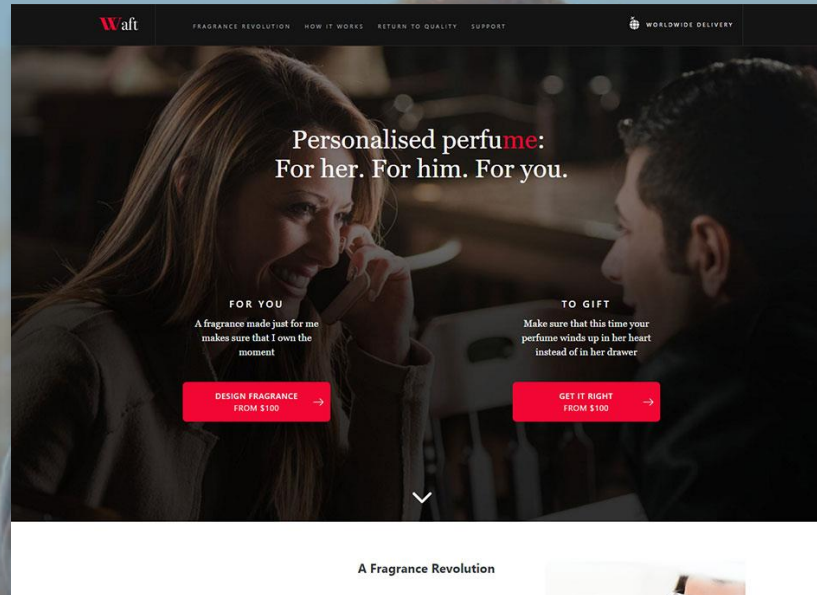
Waft

FRAGRANCE REVOLUTION HOW IT WORKS RETURN TO QUALITY SUPPORT

WORLDWIDE DELIVERY

Personalised perfume:
For her. For him. For you.

FOR YOU
A fragrance made just for me makes sure that I own the moment

DESIGN FRAGRANCE FROM $100

TO GIFT
Make sure that this time your perfume winds up in her heart instead of in her drawer

GET IT RIGHT FROM $100

A Fragrance Revolution